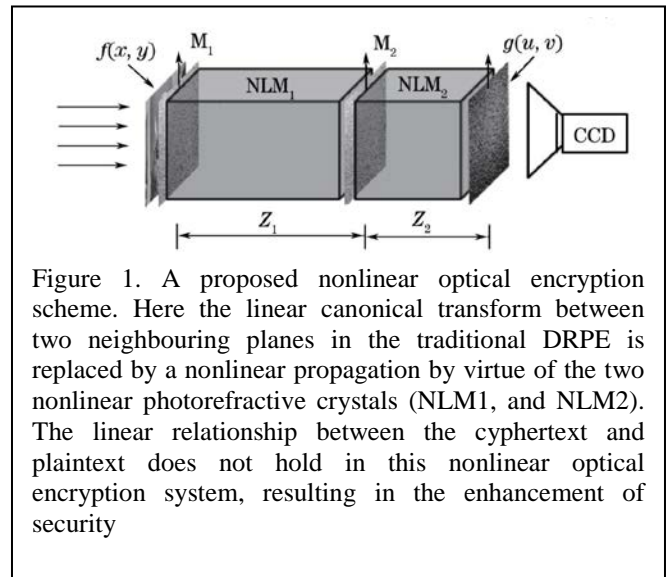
$f(x, y)$ $M_1$ $NLM_1$ $M_2$ $NLM_2$ $g(u, v)$ CCD $Z_1$ $Z_2$

Figure 1. A proposed nonlinear optical encryption scheme. Here the linear canonical transform between two neighbouring planes in the traditional DRPE is replaced by a nonlinear propagation by virtue of the two nonlinear photorefractive crystals (NLM1, and NLM2). The linear relationship between the cyphertext and plaintext does not hold in this nonlinear optical encryption system, resulting in the enhancement of security